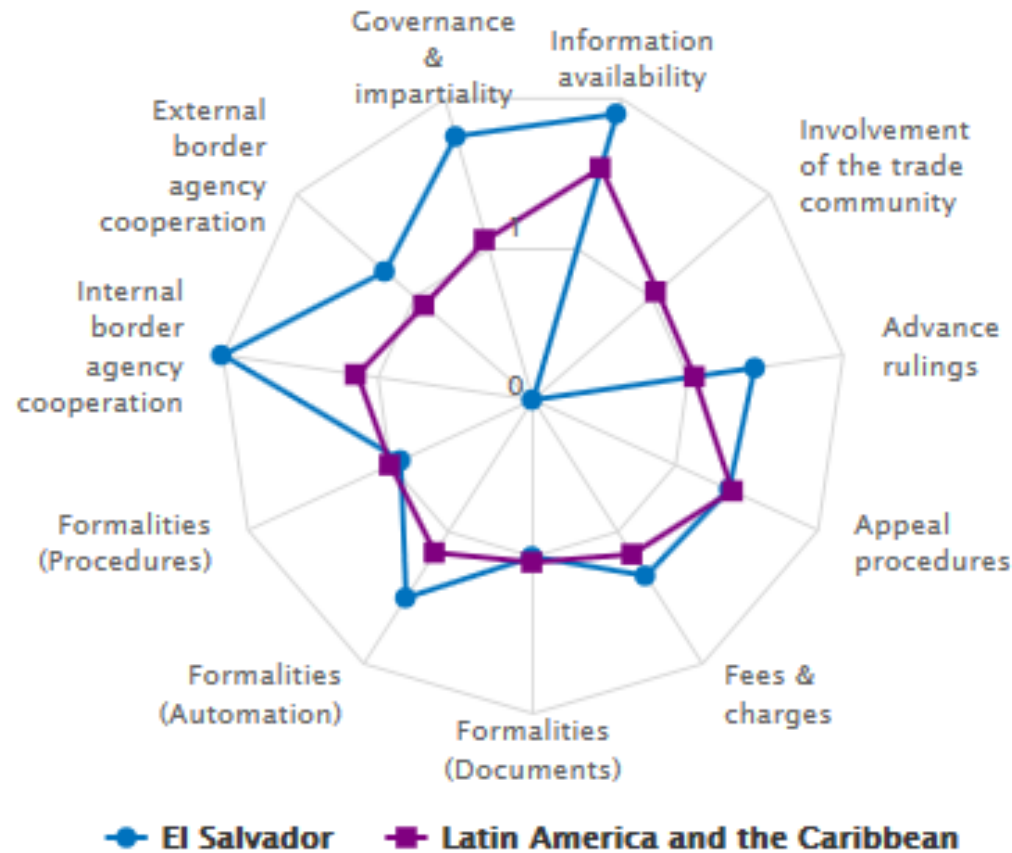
Governance & impartiality

Information availability

Involvement of the trade community

Advance rulings

Appeal procedures

Fees & charges

Formalities (Documents)

Formalities (Automation)

Formalities (Procedures)

Internal border agency cooperation

External border agency cooperation

1

0

El Salvador

Latin America and the Caribbean